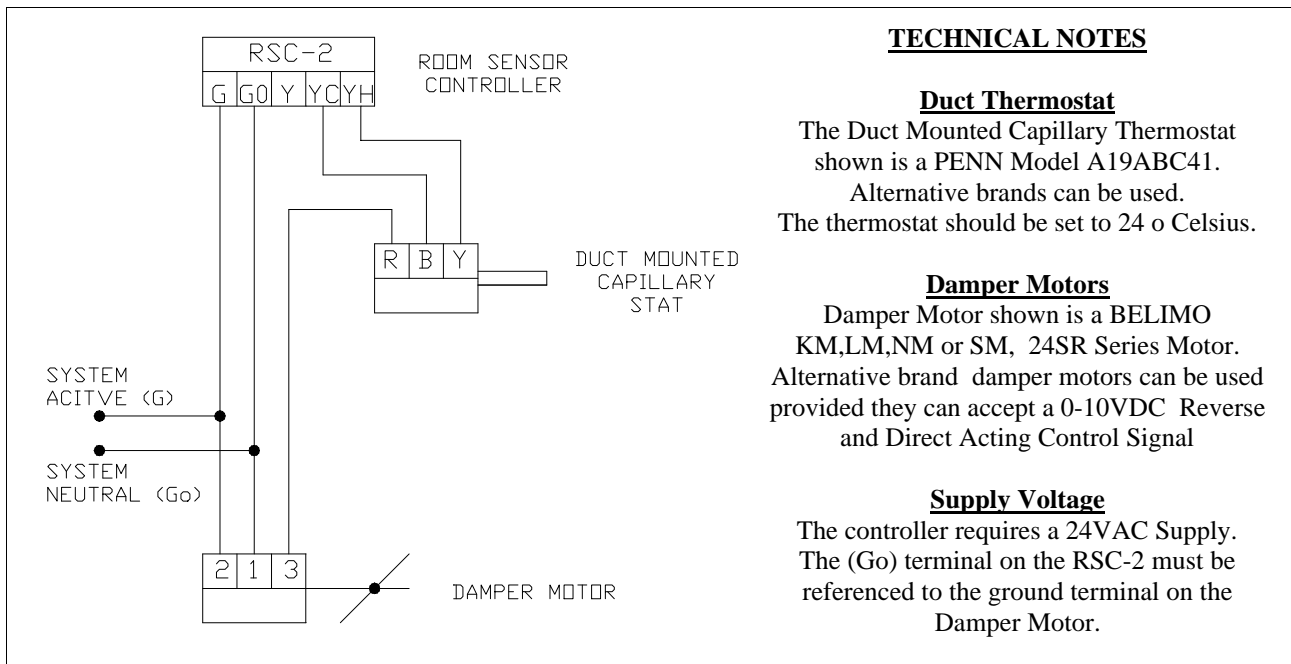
RSC-2

G | G0 | Y | YC | YH

ROOM SENSOR CONTROLLER

R | B | Y

DUCT MOUNTED CAPILLARY STAT

SYSTEM ACITVE (G)

SYSTEM NEUTRAL (Go)

2 | 1 | 3

DAMPER MOTOR

TECHNICAL NOTES

Duct Thermostat
The Duct Mounted Capillary Thermostat shown is a PENN Model A19ABC41. Alternative brands can be used. The thermostat should be set to 24 o Celsius.

Damper Motors
Damper Motor shown is a BELIMO KM,LM,NM or SM, 24SR Series Motor. Alternative brand damper motors can be used provided they can accept a 0-10VDC Reverse and Direct Acting Control Signal

Supply Voltage
The controller requires a 24VAC Supply. The (Go) terminal on the RSC-2 must be referenced to the ground terminal on the Damper Motor.